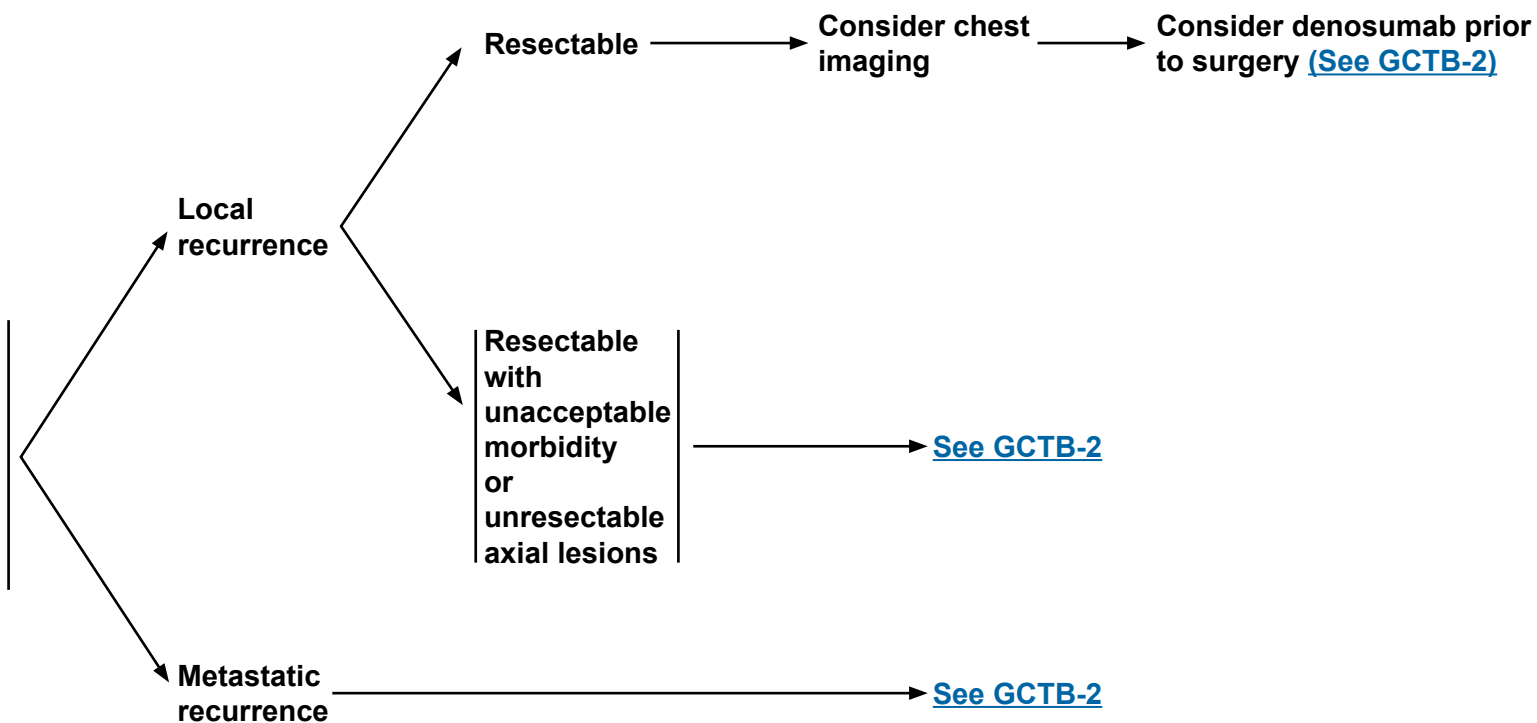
Local recurrence

Resectable

Consider chest imaging

Consider denosumab prior to surgery (See GCTB-2)

Resectable with unacceptable morbidity or unresectable axial lesions

See GCTB-2

Metastatic recurrence

See GCTB-2